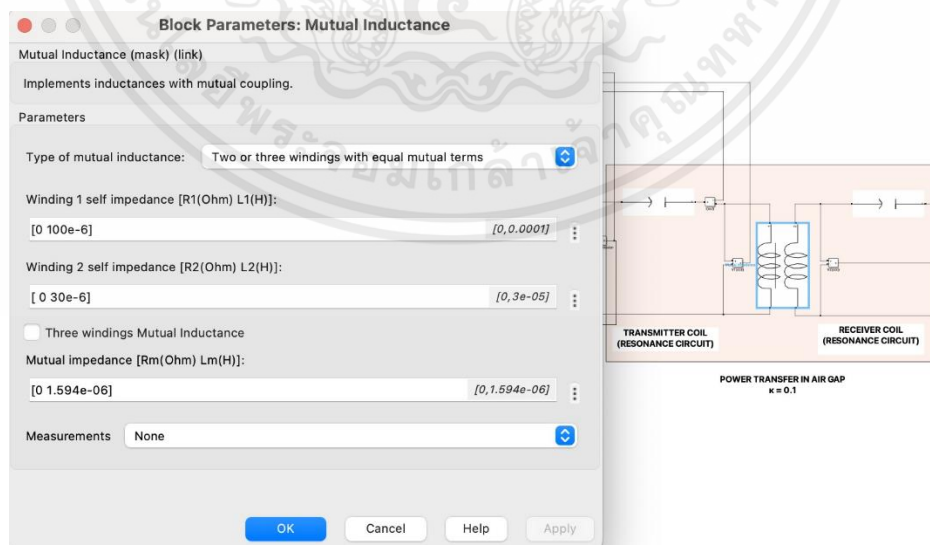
Block Parameters: Mutual Inductance

Mutual Inductance (mask) (link)

Implements inductances with mutual coupling.

Parameters

Type of mutual inductance: Two or three windings with equal mutual terms

Winding 1 self impedance [R1(Ohm) L1(H)]:

[0 100e-6] [0,0.0001]

Winding 2 self impedance [R2(Ohm) L2(H)]:

[ 0 30e-6] [0,3e-05]

Three windings Mutual Inductance

Mutual impedance [Rm(Ohm) Lm(H)]:

[0 1.594e-06] [0,1.594e-06]

Measurements None

OK Cancel Help Apply

TRANSMITTER COIL (RESONANCE CIRCUIT)

RECEIVER COIL (RESONANCE CIRCUIT)

POWER TRANSFER IN AIR GAP
κ = 0.1